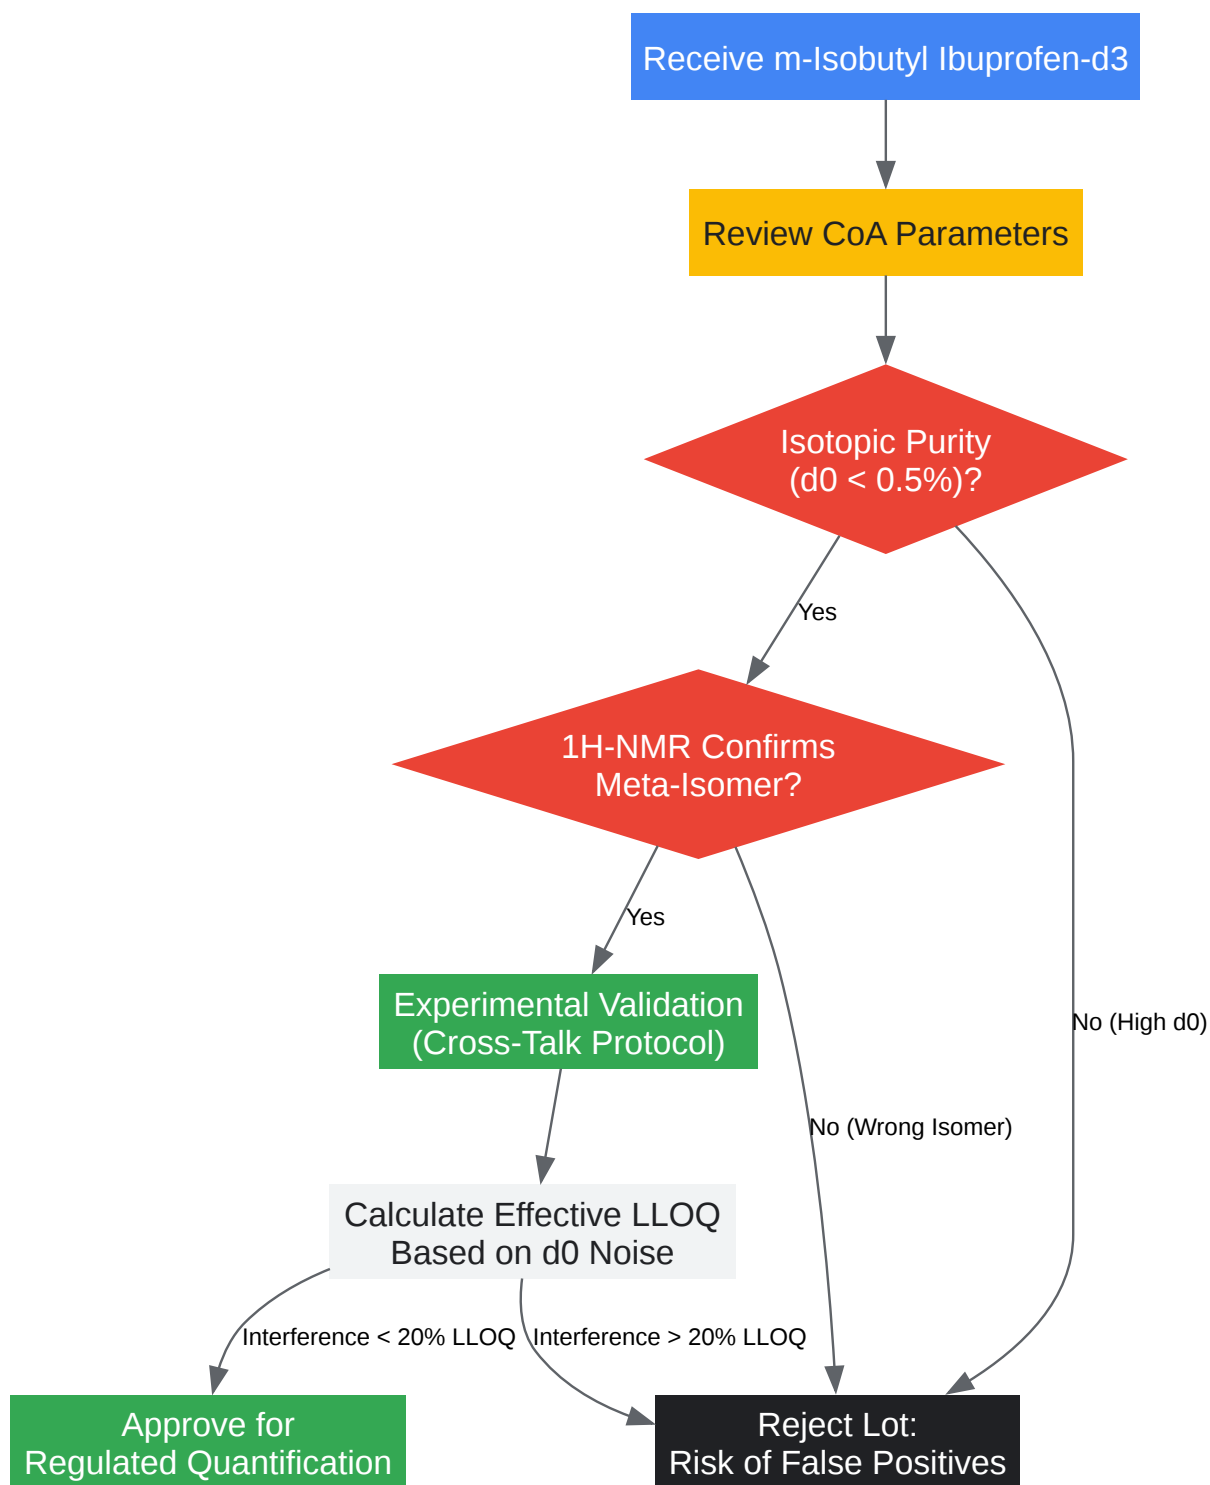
Receive m-Isobutyl Ibuprofen-d3

Review CoA Parameters

Isotopic Purity
(d0 < 0.5%)?

Yes

No (High d0)

1H-NMR Confirms
Meta-Isomer?

Yes

No (Wrong Isomer)

Experimental Validation
(Cross-Talk Protocol)

Calculate Effective LLOQ
Based on d0 Noise

Interference < 20% LLOQ

Interference > 20% LLOQ

Approve for
Regulated Quantification

Reject Lot:
Risk of False Positives